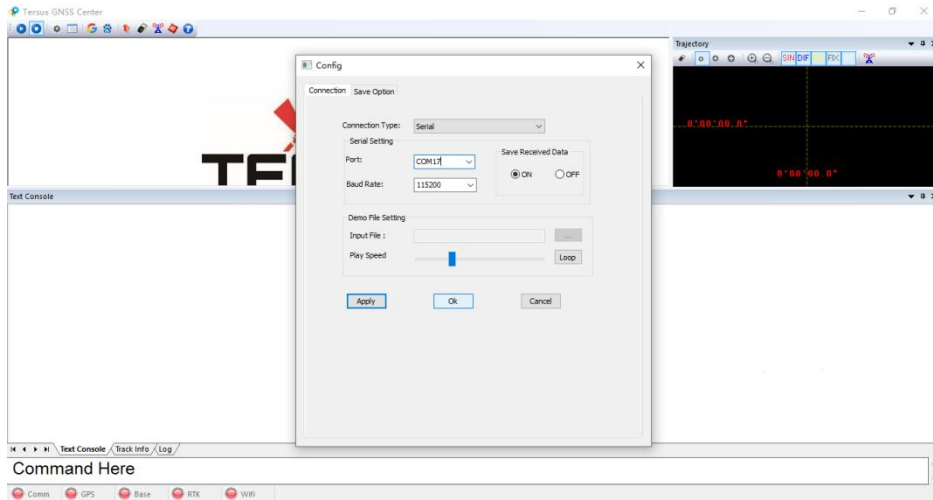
Tersus GNSS Center

Trajectory

SIN DIF FIX

0°00'00.0"

0°00'00.0"

TE

Text Console

Config

Connection Save Option

Connection Type: Serial

Serial Setting

Port: COM17

Baud Rate: 115200

Save Received Data

ON OFF

Demo File Setting

Input File :

...

Play Speed

Loop

Apply Ok Cancel

Text Console Track Info Log

Command Here

Comm GPS Base RTK Wifi